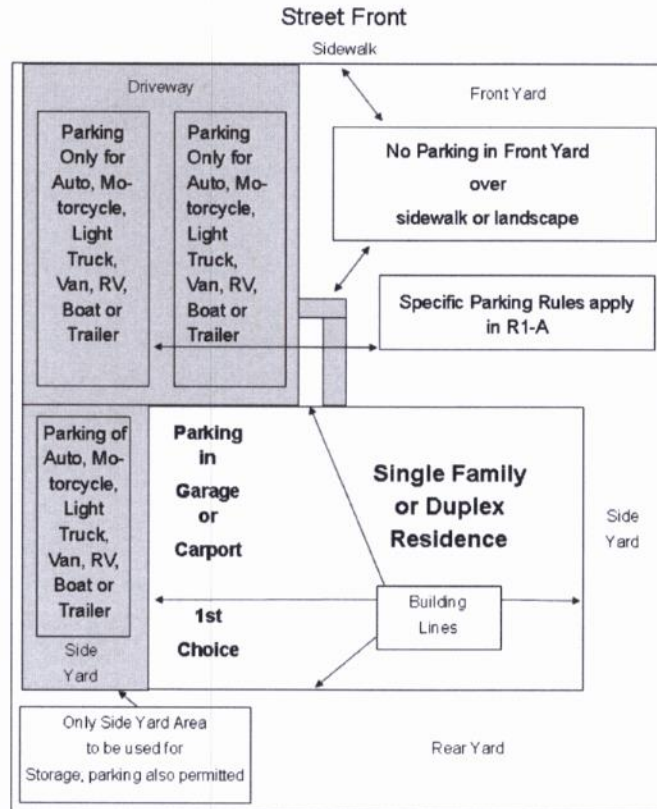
Street Front

Sidewalk

Driveway

Front Yard

Parking Only for Auto, Motorcycle, Light Truck, Van, RV, Boat or Trailer

Parking Only for Auto, Motorcycle, Light Truck, Van, RV, Boat or Trailer

No Parking in Front Yard over sidewalk or landscape

Specific Parking Rules apply in R1-A

Parking of Auto, Motorcycle, Light Truck, Van, RV, Boat or Trailer

Parking in Garage or Carport

1st Choice

Single Family or Duplex Residence

Side Yard

Building Lines

Side Yard

Only Side Yard Area to be used for Storage, parking also permitted

Rear Yard